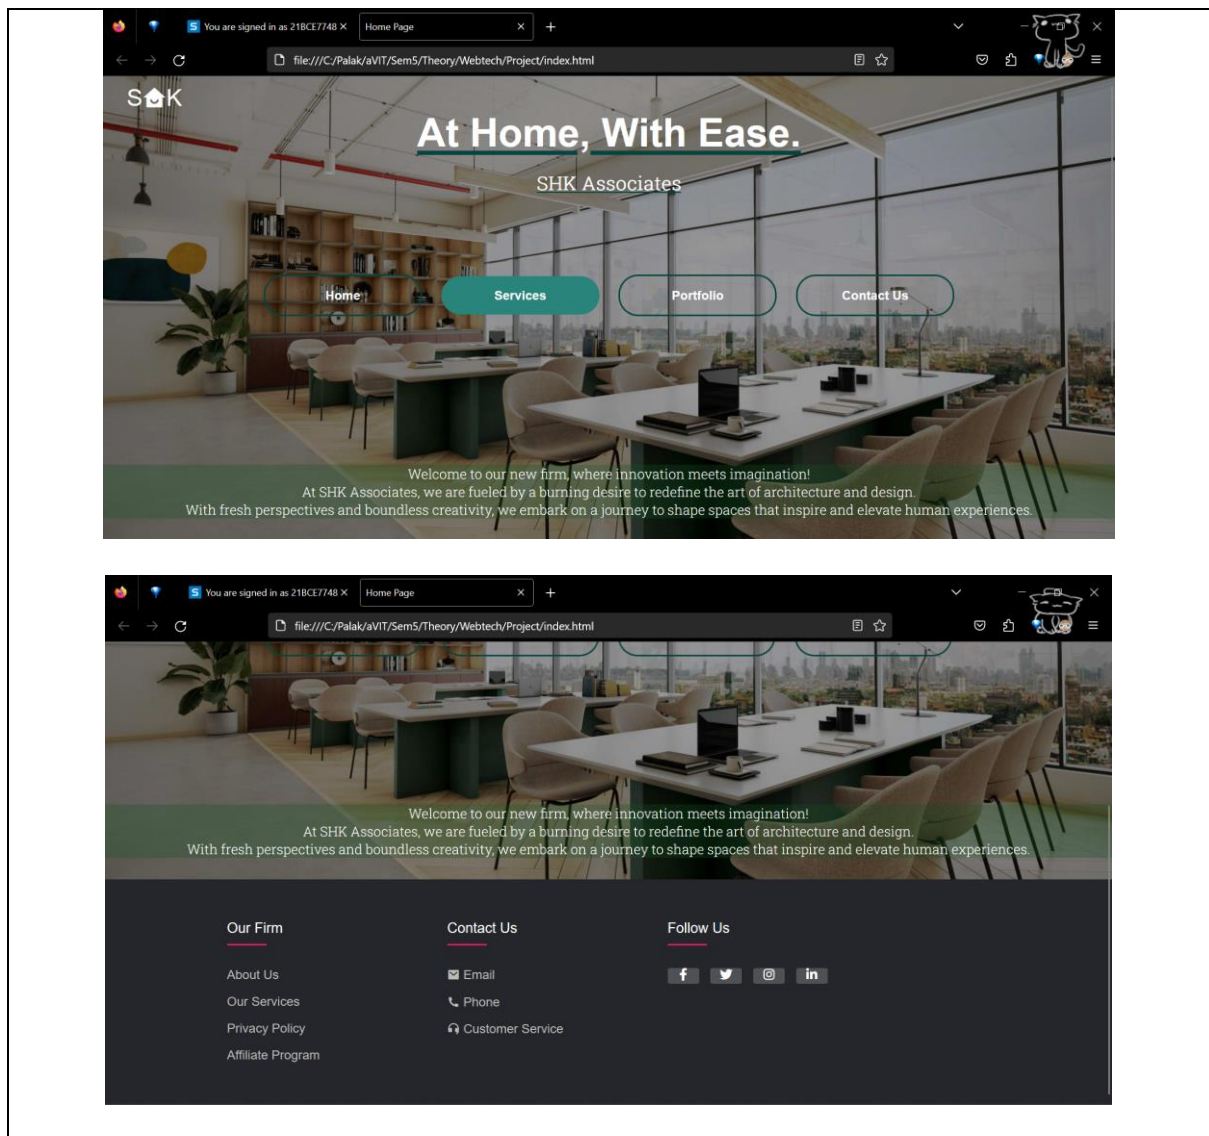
You are signed in as 21BCE7748 ×
Home Page ×
+
file:///C:/Palak/aVIT/Sem5/Theory/Webtech/Project/index.html

SHK

At Home, With Ease.

SHK Associates

Home
Services
Portfolio
Contact Us

Welcome to our new firm, where innovation meets imagination!
At SHK Associates, we are fueled by a burning desire to redefine the art of architecture and design.
With fresh perspectives and boundless creativity, we embark on a journey to shape spaces that inspire and elevate human experiences.

You are signed in as 21BCE7748 ×
Home Page ×
+
file:///C:/Palak/aVIT/Sem5/Theory/Webtech/Project/index.html

Welcome to our new firm, where innovation meets imagination!
At SHK Associates, we are fueled by a burning desire to redefine the art of architecture and design.
With fresh perspectives and boundless creativity, we embark on a journey to shape spaces that inspire and elevate human experiences.

Our Firm
About Us
Our Services
Privacy Policy
Affiliate Program

Contact Us
Email
Phone
Customer Service

Follow Us
f
in